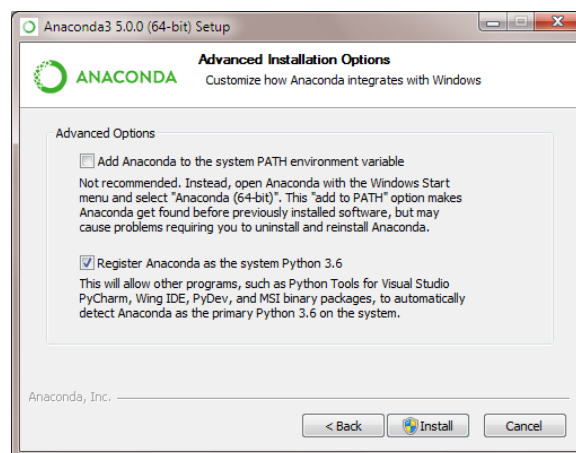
Anaconda3 5.0.0 (64-bit) Setup

ANACONDA

Advanced Installation Options

Customize how Anaconda integrates with Windows

Advanced Options

Add Anaconda to the system PATH environment variable

Not recommended. Instead, open Anaconda with the Windows Start menu and select "Anaconda (64-bit)". This "add to PATH" option makes Anaconda get found before previously installed software, but may cause problems requiring you to uninstall and reinstall Anaconda.

Register Anaconda as the system Python 3.6

This will allow other programs, such as Python Tools for Visual Studio PyCharm, Wing IDE, PyDev, and MSI binary packages, to automatically detect Anaconda as the primary Python 3.6 on the system.

Anaconda, Inc.

< Back

Install

Cancel